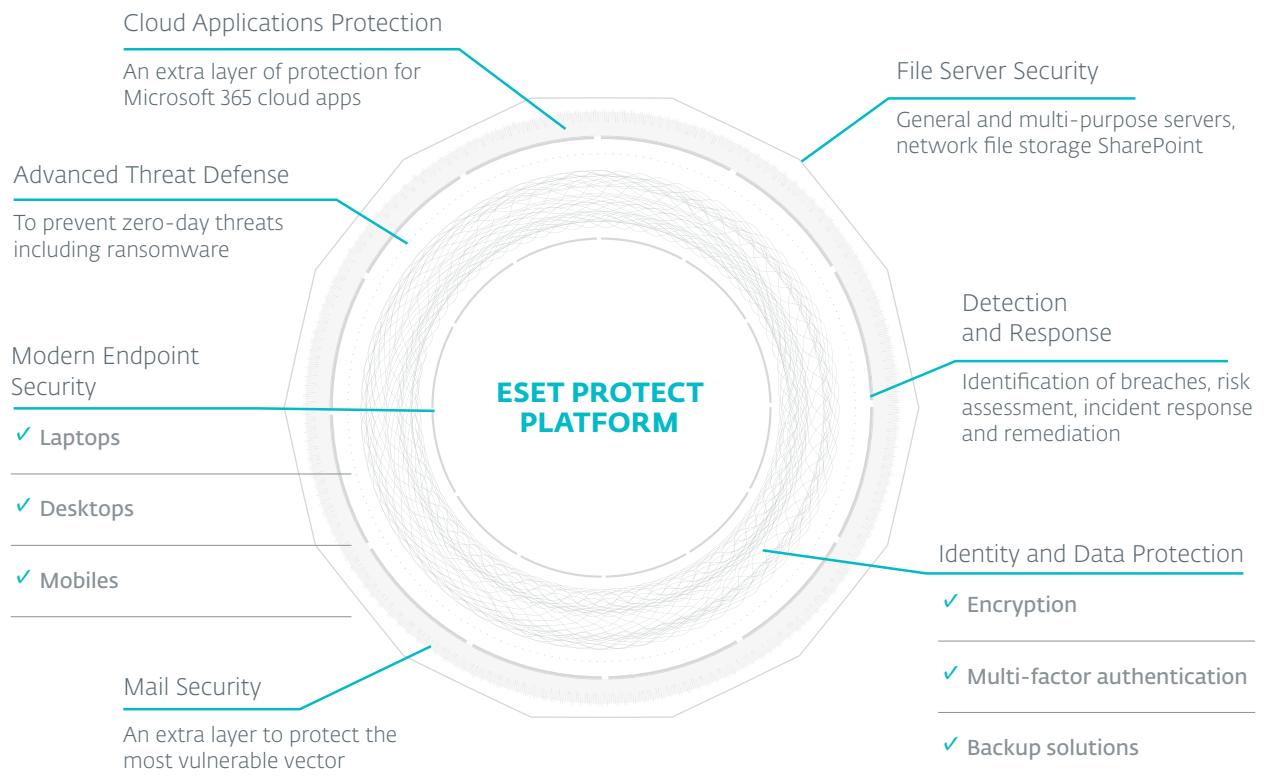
Cloud Applications Protection

An extra layer of protection for Microsoft 365 cloud apps

File Server Security

General and multi-purpose servers, network file storage SharePoint

Advanced Threat Defense

To prevent zero-day threats including ransomware

Detection and Response

Identification of breaches, risk assessment, incident response and remediation

Modern Endpoint Security

✓ Laptops

✓ Desktops

✓ Mobiles

ESET PROTECT PLATFORM

Identity and Data Protection

✓ Encryption

✓ Multi-factor authentication

✓ Backup solutions

Mail Security

An extra layer to protect the most vulnerable vector